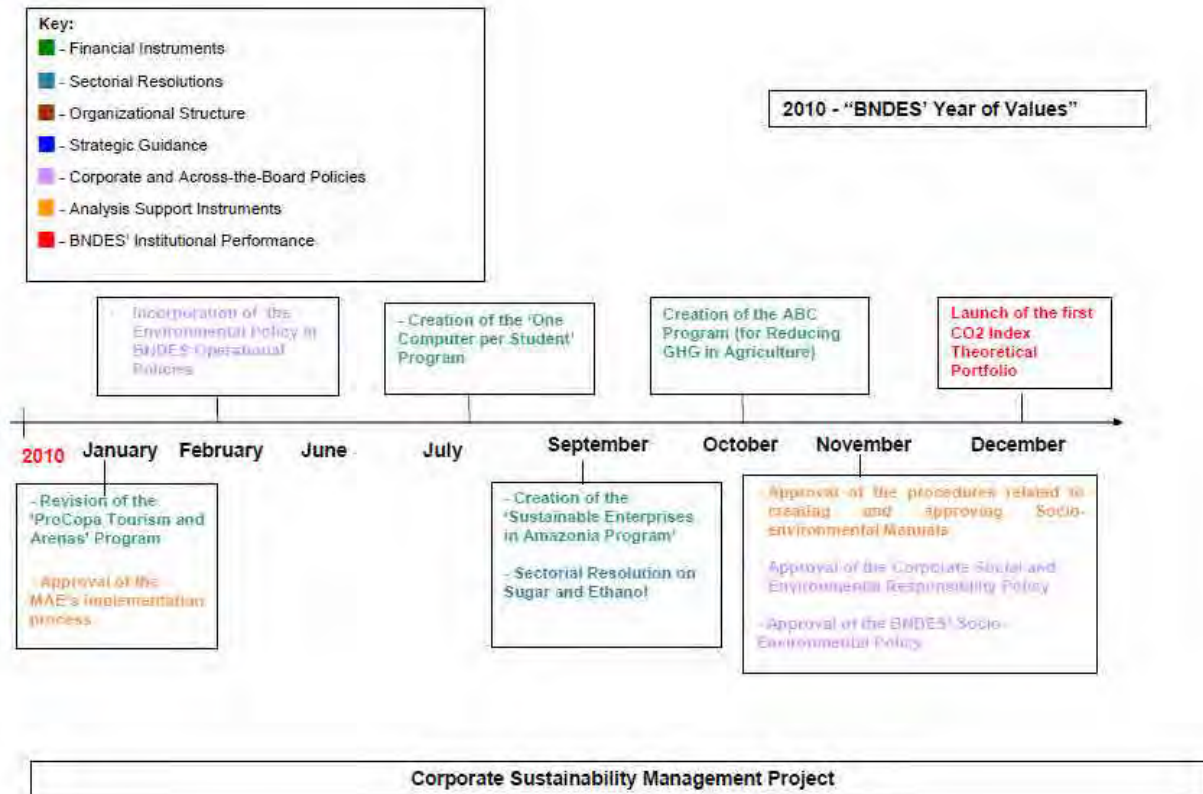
Key:
- Financial Instruments
- Sectorial Resolutions
- Organizational Structure
- Strategic Guidance
- Corporate and Across-the-Board Policies
- Analysis Support Instruments
- BNDES' Institutional Performance

2010 - "BNDES' Year of Values"

Incorporation of the Environmental Policy in BNDES Operational Policies

- Creation of the 'One Computer per Student' Program

Creation of the ABC Program (for Reducing GHG in Agriculture)

Launch of the first CO2 Index Theoretical Portfolio

2010 January February June July September October November December

- Revision of the 'ProCopa Tourism and Arenas' Program

- Approval of the MAE's implementation process

- Creation of the 'Sustainable Enterprises in Amazonia Program'

- Sectorial Resolution on Sugar and Ethanol

- Approval of the procedures related to creating and approving Socio-environmental Manuals

- Approval of the Corporate Social and Environmental Responsibility Policy

- Approval of the BNDES' Socio-Environmental Policy

Corporate Sustainability Management Project